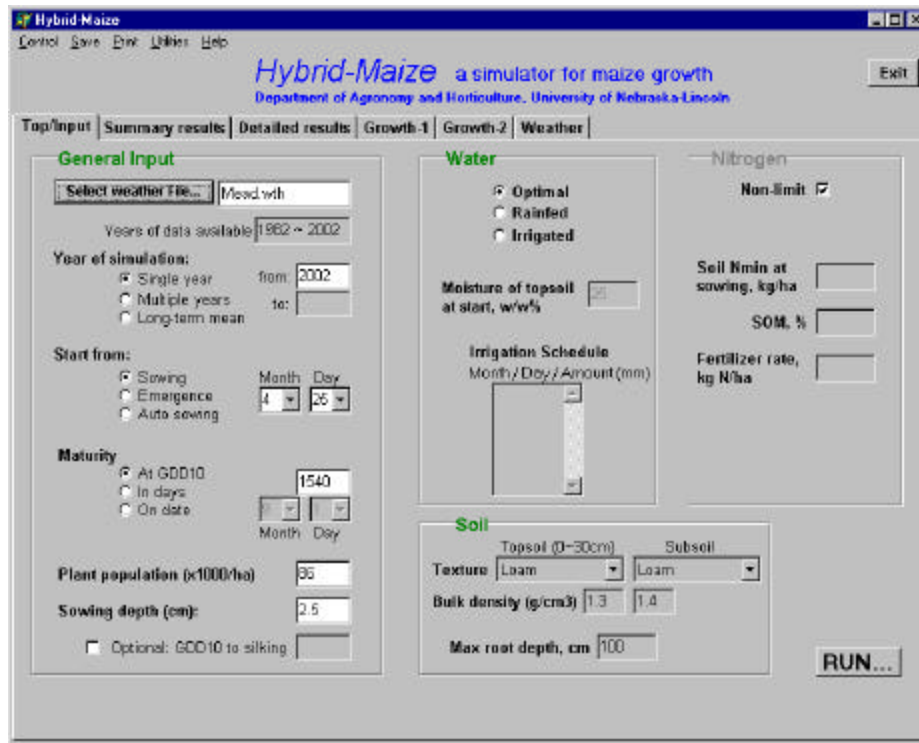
Hybrid-Maize

Control Save Print Utilities Help

Hybrid-Maize a simulator for maize growth
Department of Agronomy and Horticulture, University of Nebraska-Lincoln

Exit

Top/Input | Summary results | Detailed results | Growth-1 | Growth-2 | Weather

General Input

Select weather file... Mead.wth

Years of data available 1982 ~ 2002

Year of simulation:
Single year from: 2002
Multiple years to:
Long-term mean

Start from:
Sowing
Emergence
Auto sowing
Month Day
4 25

Maturity
At GDD10 1540
In days
On date
Month Day

Plant population (x1000/ha) 86

Sowing depth (cm): 2.5

Optional: GDD10 to silking

Water

Optimal
Rainfed
Irrigated

Moisture of topsoil at start, w/w% 25

Irrigation Schedule
Month / Day / Amount (mm)

Nitrogen

Non-limit

Soil Nmin at sowing, kg/ha

SOM, %

Fertilizer rate, kg N/ha

Soil

Topsoil (0-30cm) Subsoil
Texture Loam Loam
Bulk density (g/cm3) 1.3 1.4

Max root depth, cm 100

RUN...